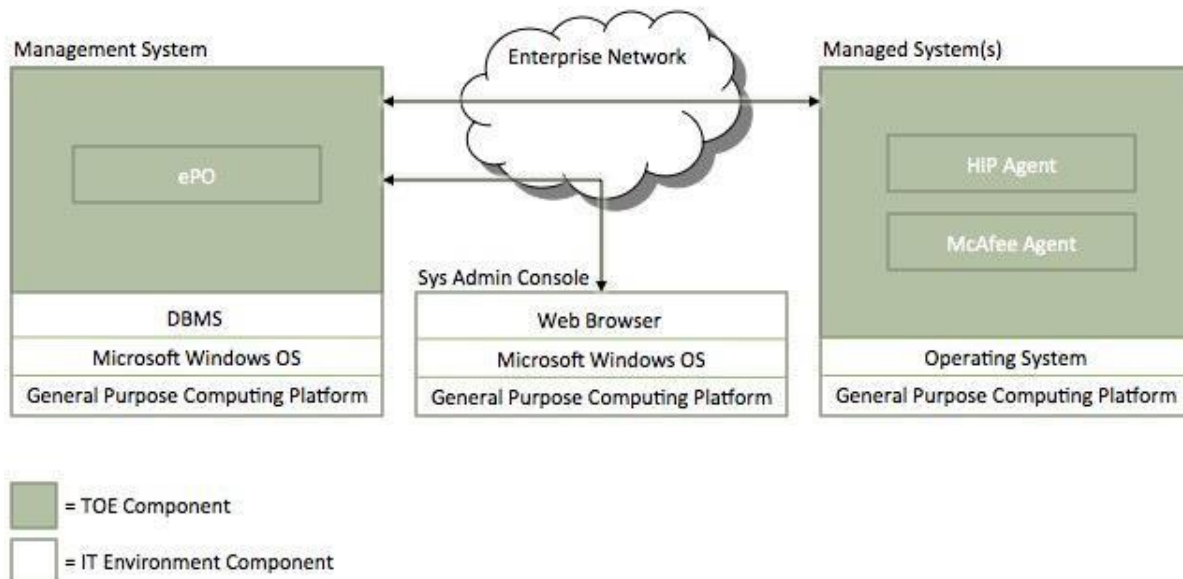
Management System

Enterprise Network

Managed System(s)

ePO

HIP Agent

McAfee Agent

Sys Admin Console

DBMS

Microsoft Windows OS

General Purpose Computing Platform

Web Browser

Microsoft Windows OS

General Purpose Computing Platform

Operating System

General Purpose Computing Platform

= TOE Component

= IT Environment Component